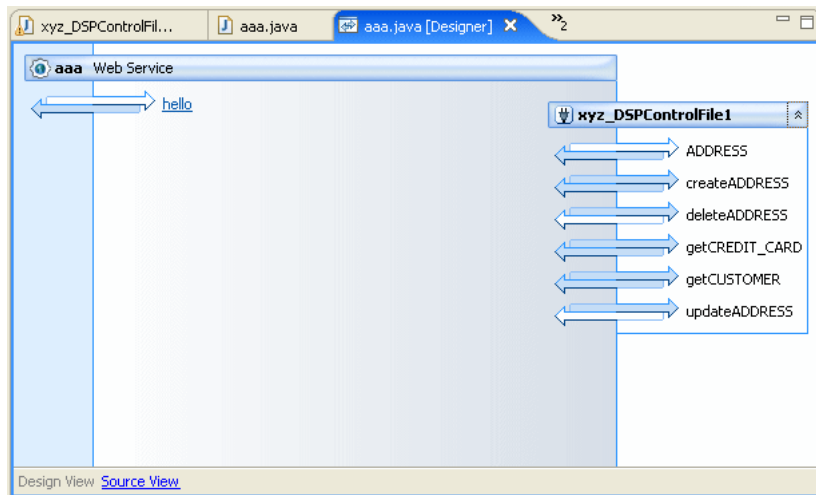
xyz_DSPControlFil... aaa.java aaa.java [Designer] ✕ »2

aaa Web Service

hello

xyz_DSPControlFile1

ADDRESS
createADDRESS
deleteADDRESS
getCREDIT_CARD
getCUSTOMER
updateADDRESS

Design View Source View